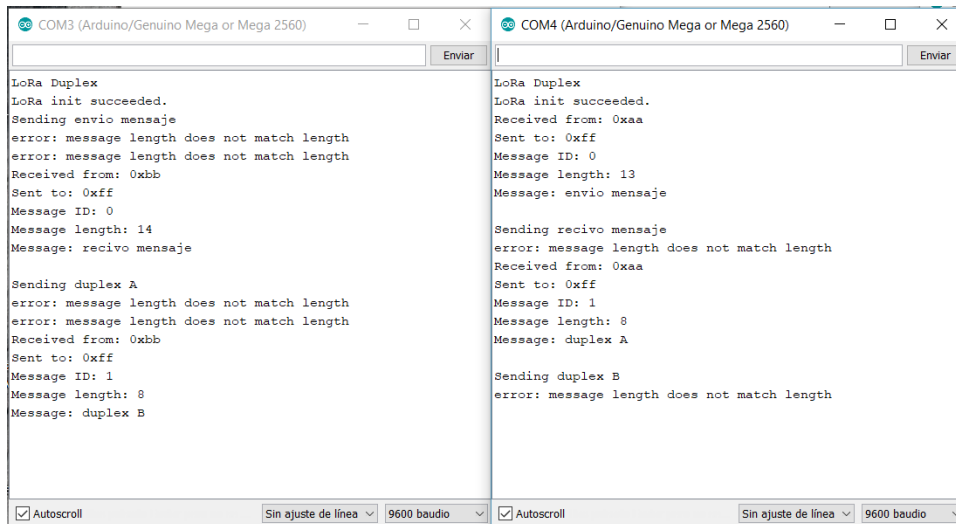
COM3 (Arduino/Genuino Mega or Mega 2560)

Enviar

LoRa Duplex
LoRa init succeeded.
Sending envio mensaje
error: message length does not match length
error: message length does not match length
Received from: 0xbb
Sent to: 0xff
Message ID: 0
Message length: 14
Message: recivo mensaje

Sending duplex A
error: message length does not match length
error: message length does not match length
Received from: 0xbb
Sent to: 0xff
Message ID: 1
Message length: 8
Message: duplex B

Autoscroll
Sin ajuste de línea
9600 baudio

COM4 (Arduino/Genuino Mega or Mega 2560)

Enviar

LoRa Duplex
LoRa init succeeded.
Received from: 0xaa
Sent to: 0xff
Message ID: 0
Message length: 13
Message: envio mensaje

Sending recivo mensaje
error: message length does not match length
Received from: 0xaa
Sent to: 0xff
Message ID: 1
Message length: 8
Message: duplex A

Sending duplex B
error: message length does not match length

Autoscroll
Sin ajuste de línea
9600 baudio